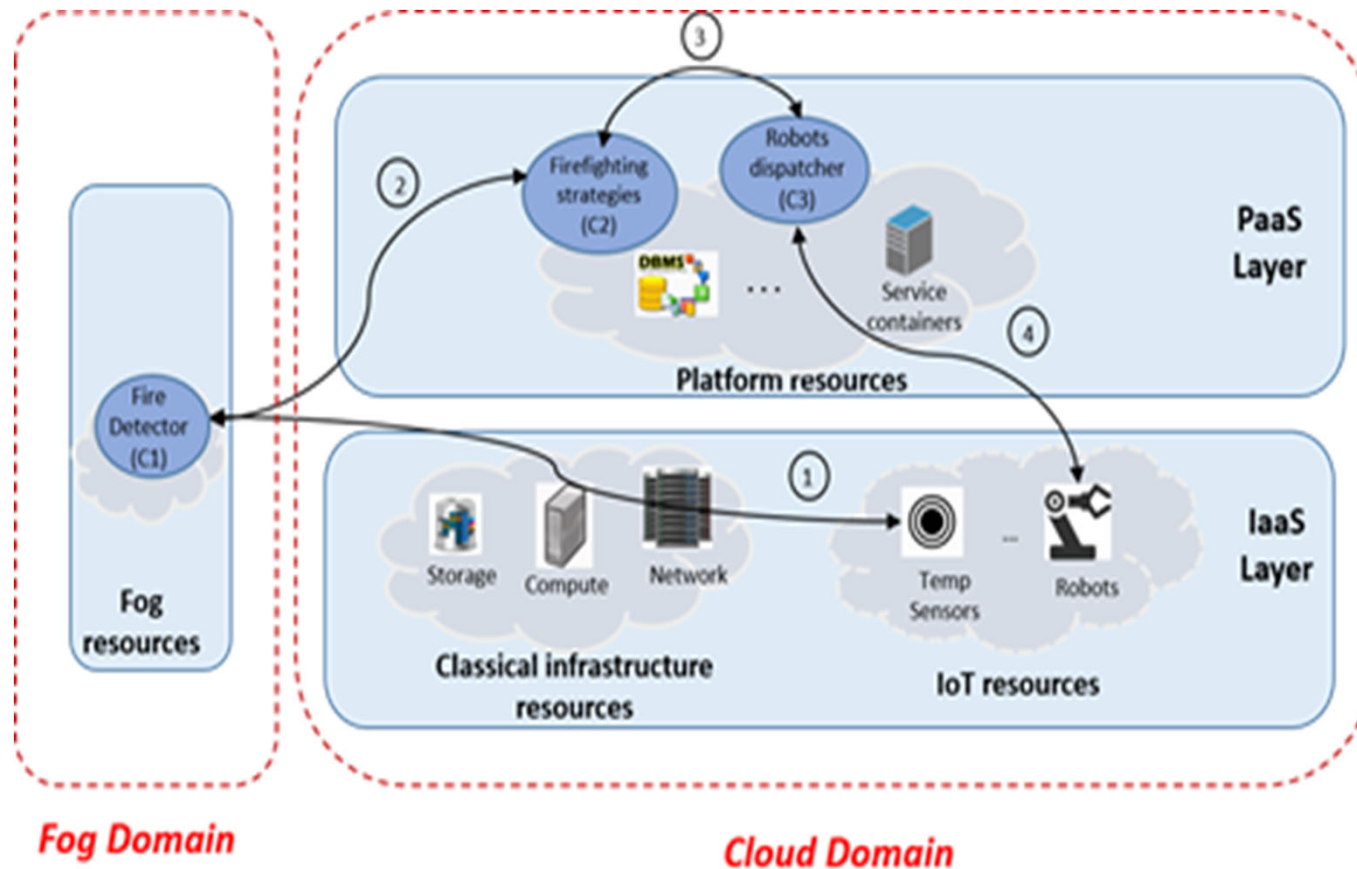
3

2

Firefighting strategies (C2)

Robots dispatcher (C3)

PaaS Layer

DBMS

...

Service containers

4

Platform resources

Fire Detector (C1)

1

Storage

Compute

Network

Temp Sensors

...

Robots

IaaS Layer

Fog resources

Classical infrastructure resources

IoT resources

Fog Domain

Cloud Domain